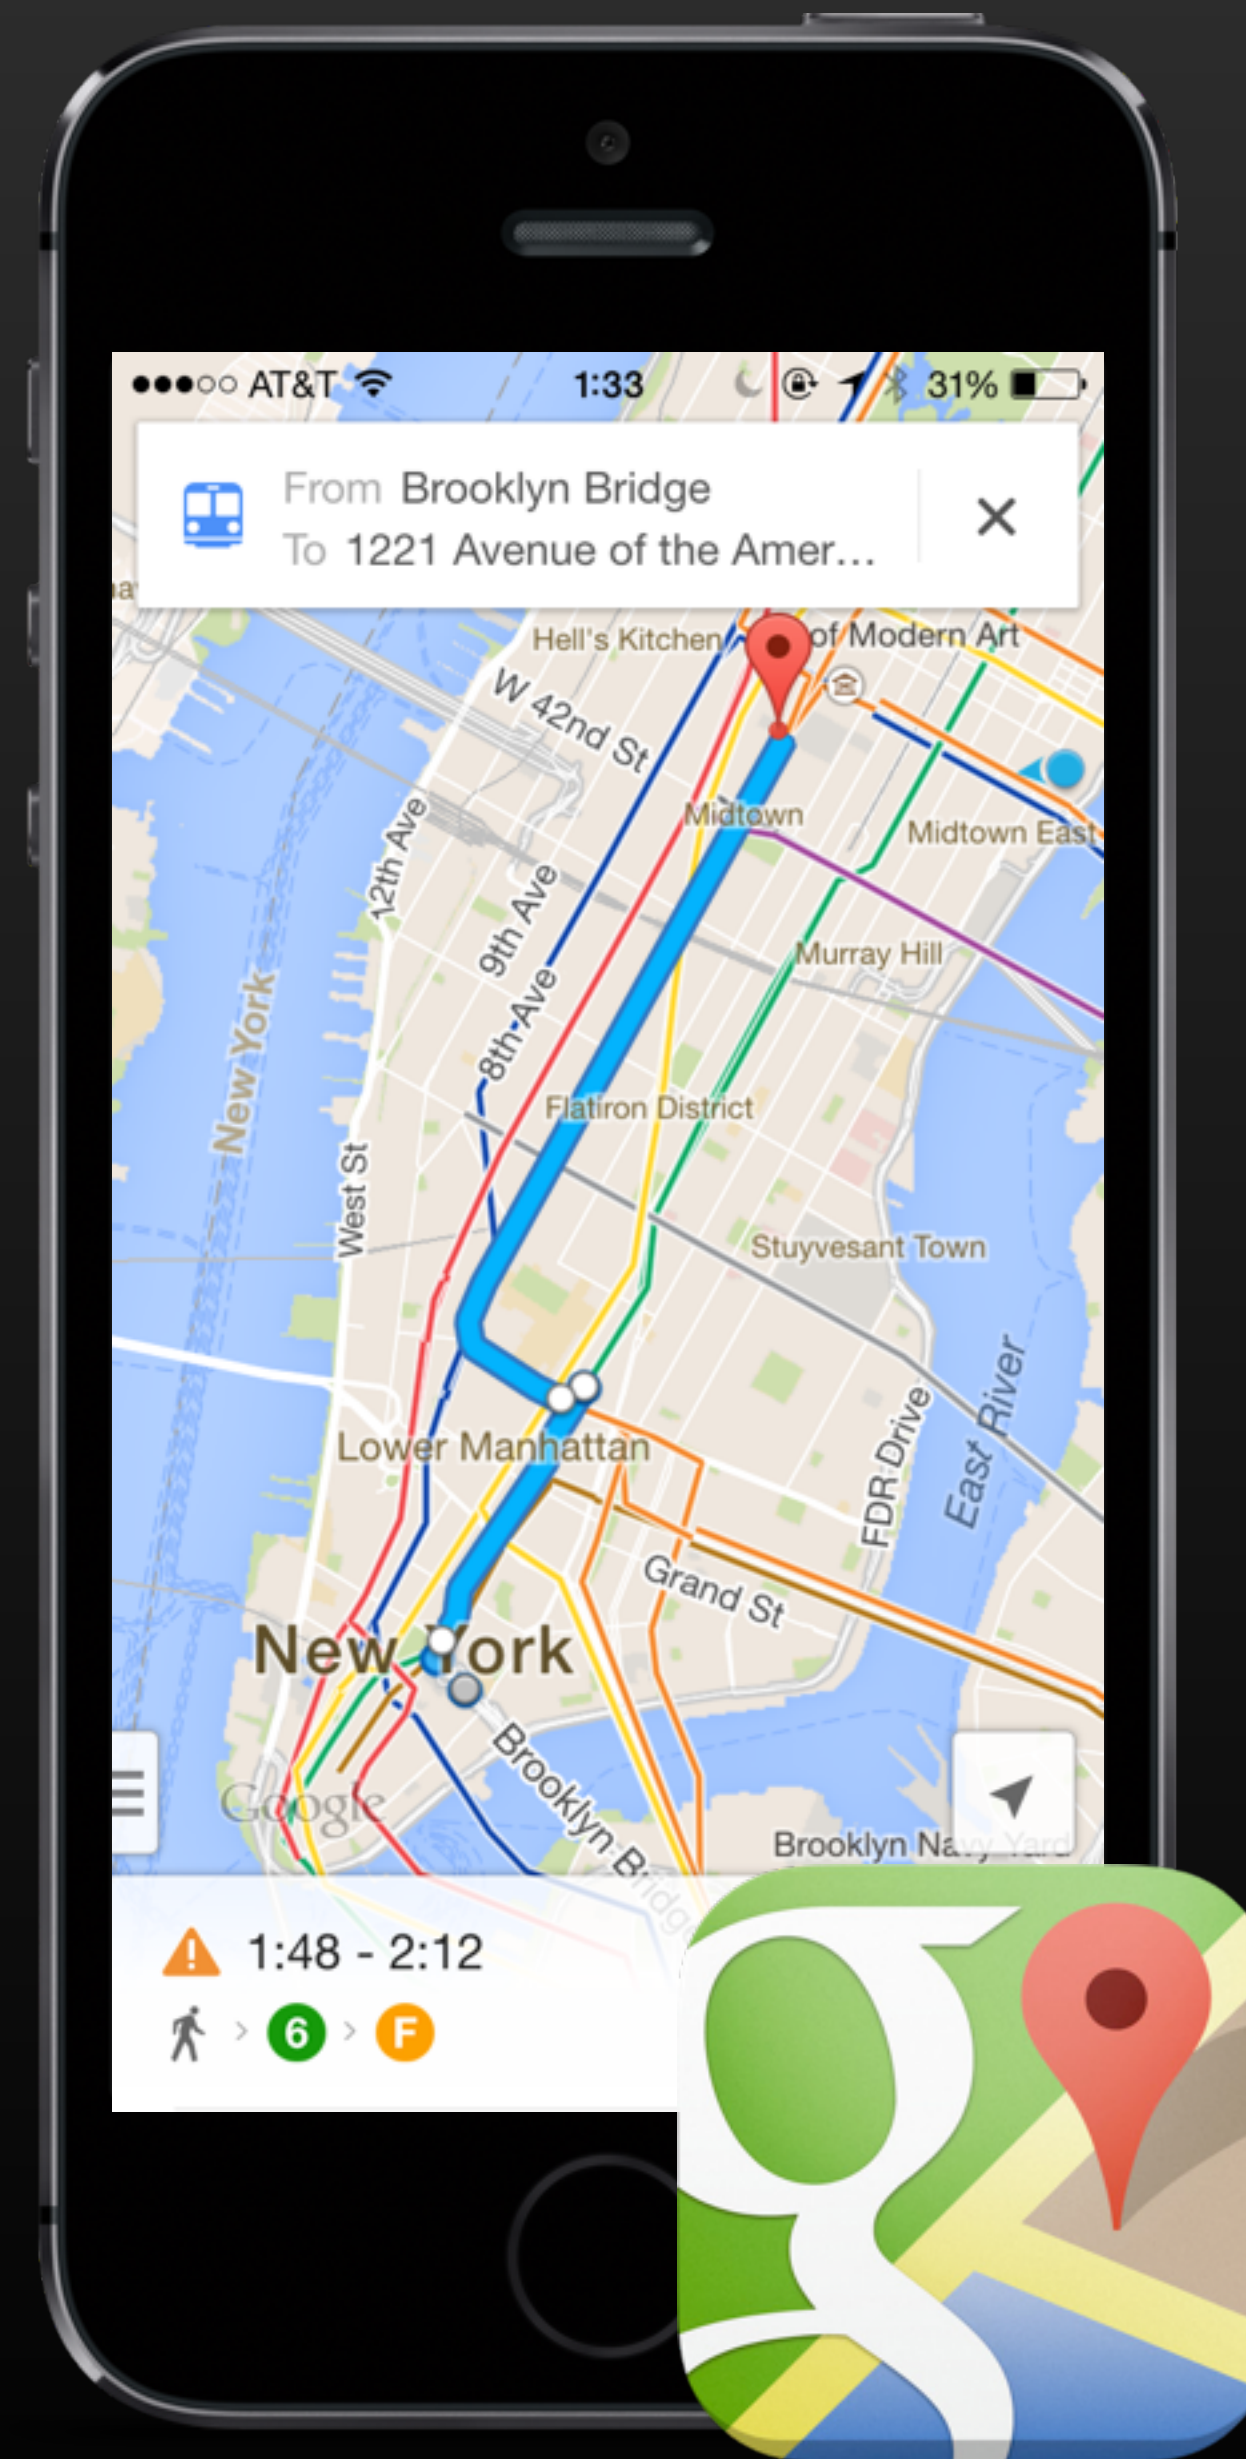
●●●○○ AT&T 1:33 31%

From Brooklyn Bridge
To 1221 Avenue of the Amer...

Hell's Kitchen
of Modern Art
W 42nd St
Midtown
Midtown East
12th Ave
9th Ave
8th Ave
Murray Hill
New York
Flatiron District
West St
Stuyvesant Town
Lower Manhattan
FDR Drive
East River
Grand St
New York
Brooklyn Bridge
Google
Brooklyn Navy Yard

1:48 - 2:12
6 F